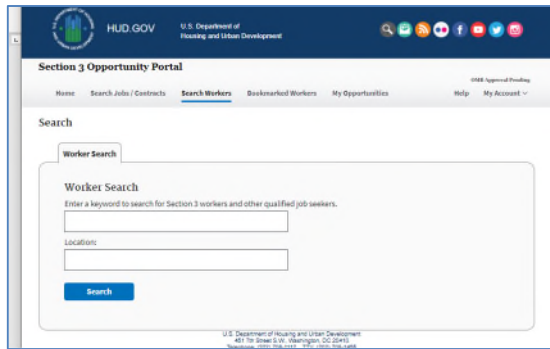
HUD.GOV U.S. Department of Housing and Urban Development

Section 3 Opportunity Portal

OMB Approval Pending

Home Search Jobs / Contracts Search Workers Bookmarked Workers My Opportunities Help My Account

Search

Worker Search

Worker Search

Enter a keyword to search for Section 3 workers and other qualified job seekers.

Location:

Search

U.S. Department of Housing and Urban Development
451 7th Street S.W. Washington, DC 20410
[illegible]